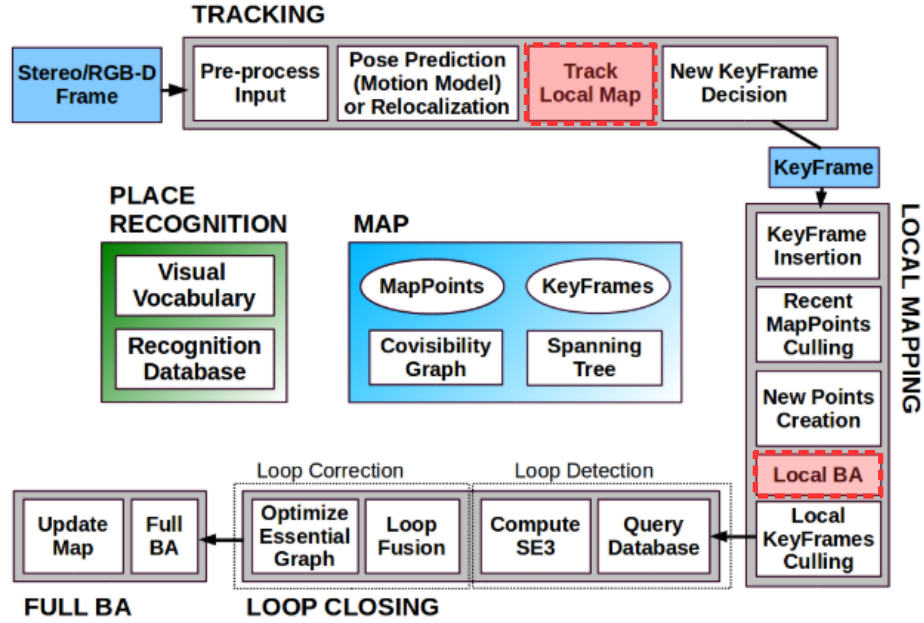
TRACKING

Stereo/RGB-D Frame

Pre-process Input

Pose Prediction (Motion Model) or Relocalization

Track Local Map

New KeyFrame Decision

KeyFrame

PLACE RECOGNITION

Visual Vocabulary

Recognition Database

MAP

MapPoints

KeyFrames

Covisibility Graph

Spanning Tree

LOCAL MAPPING

KeyFrame Insertion

Recent MapPoints Culling

New Points Creation

Local BA

Local KeyFrames Culling

Loop Correction

Loop Detection

Update Map

Full BA

Optimize Essential Graph

Loop Fusion

Compute SE3

Query Database

FULL BA

LOOP CLOSING